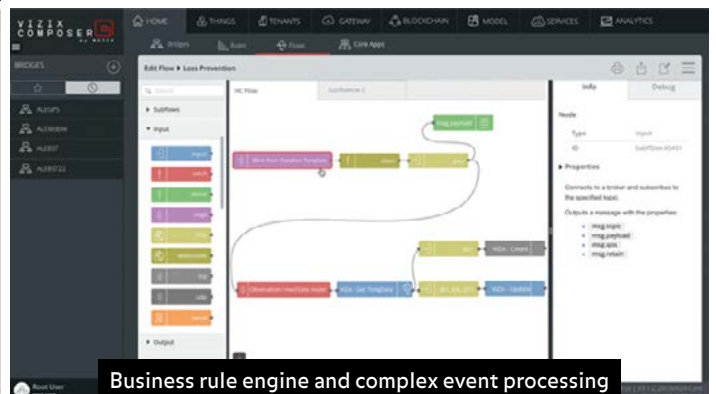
VIZIX COMPOSER

HOME
THINGS
TENANTS
GATEWAY
BLOCKCHAIN
MODEL
SERVICES
ANALYTICS

Bridges
Rules
Flows
Core Apps

BRIDGES

ALEGPS
ALEMobile
ALEBT
ALEBT22

Edit Flow ▸ Loss Prevention

Search
▸ Subflows
▾ Input
input
catch
status
link
mqtt
websocket
tcp
udp
serial
▸ Output

MC Flow
Subflow 1

msg.payload
json
Observation.HasState model
ViZix - Get ThingData
ViZix - Create
ViZix - Update

Info
Debug

Node
Type
Input
ID

▾ Properties
Connects to a broker and subscribes to the specified topic.
Outputs a message with the properties:
msg.topic
msg.payload
msg.qos
msg.retain

Root User

Business rule engine and complex event processing